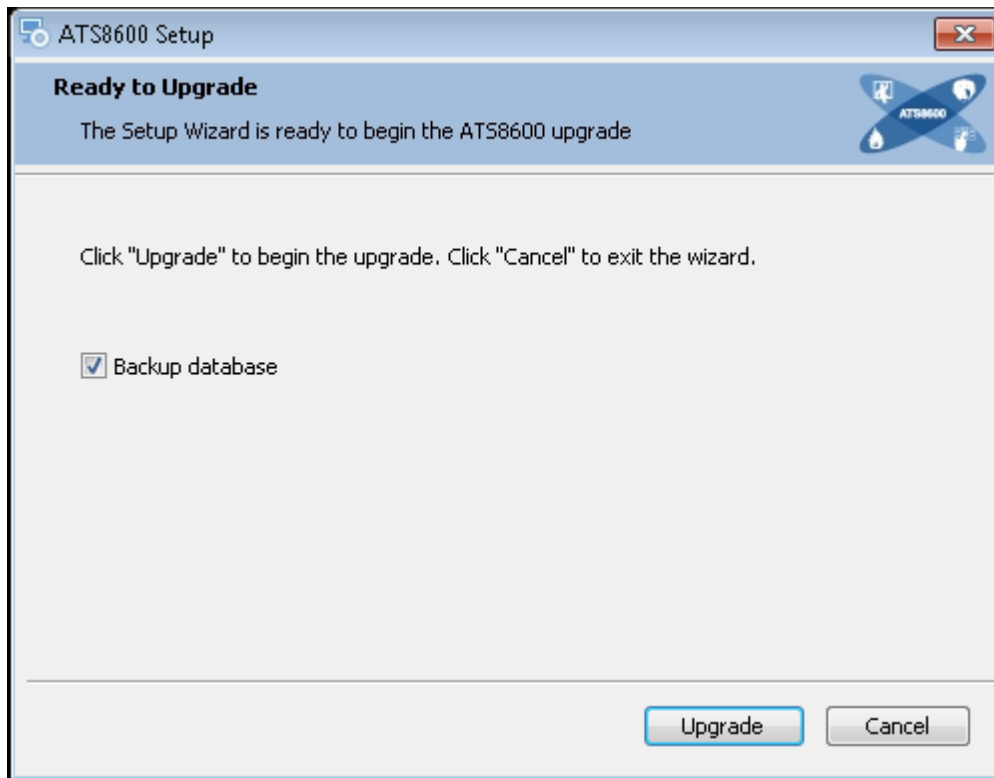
ATS8600 Setup

Ready to Upgrade

The Setup Wizard is ready to begin the ATS8600 upgrade

ATS8600

Click "Upgrade" to begin the upgrade. Click "Cancel" to exit the wizard.

Backup database

Upgrade

Cancel